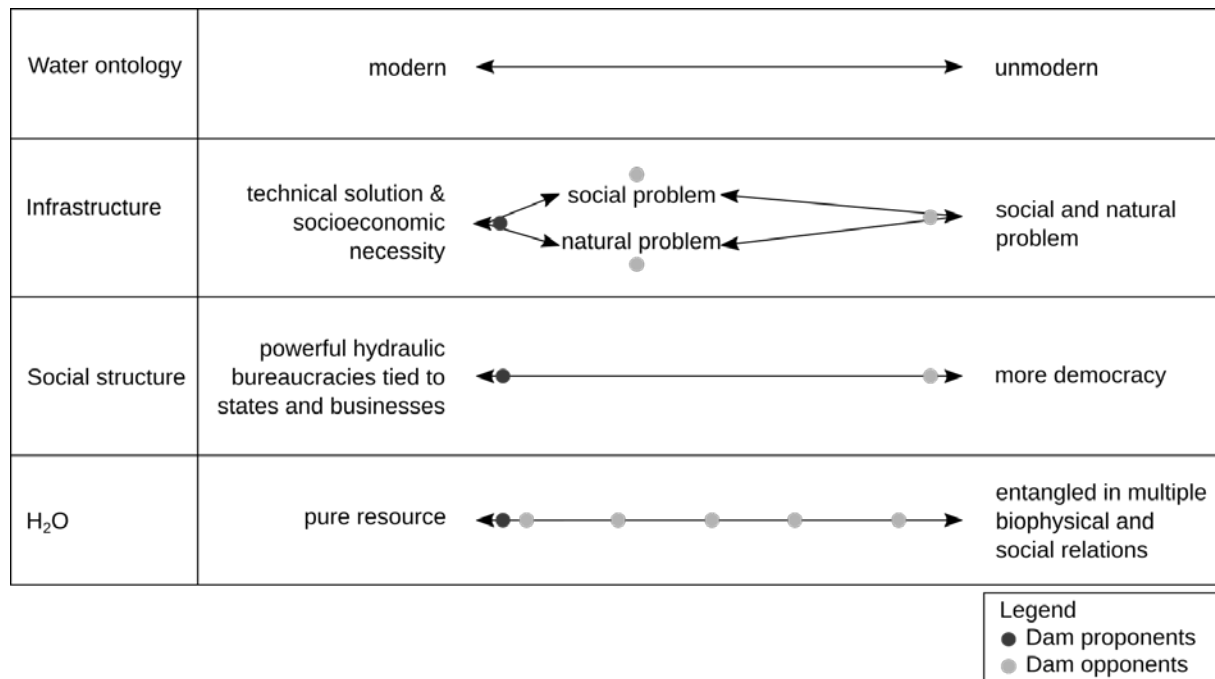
| | | | | |
|---|---|---|---|---|
| Water ontology | modern | | | unmodern |
| Infrastructure | technical solution & socioeconomic necessity | social problem | natural problem | social and natural problem |
| Social structure | powerful hydraulic bureaucracies tied to states and businesses | | | more democracy |
| $H_2O$ | pure resource | | | entangled in multiple biophysical and social relations |

Legend
Dam proponents
Dam opponents